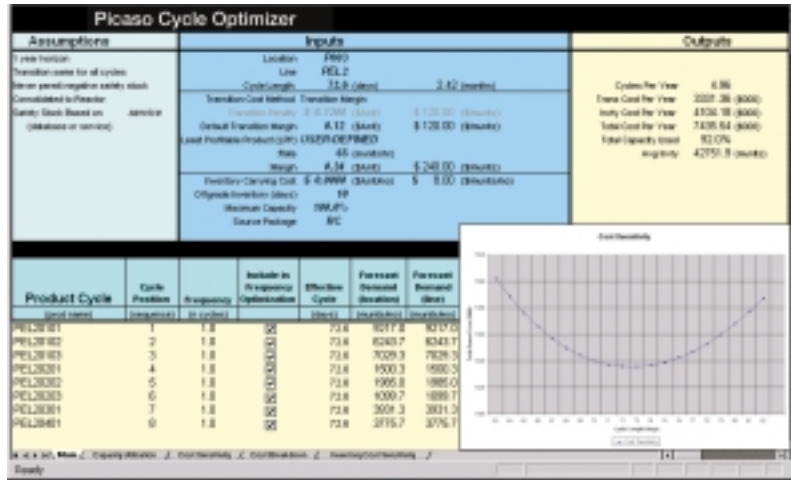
Picaso Cycle Optimizer

Assumptions

1 year horizon
Transition same for all cycles
Never spend negative safety stock
Consolidated in Reader
Safety Stock Based on service
(database or service)

Inputs

Location PH03
Line REL2
Cycle Length 73.9 (days) 2.42 (months)

Transition Cost Method Transition Margin
Transition Penalty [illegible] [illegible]
Default Transition Margin 4.12 (lbs) $ 120.00 (lbs)
Least Profitable Product (LPP) USER-DEFINED
Rate 65 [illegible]
Margin 4.34 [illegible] $ 240.00 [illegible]

Inventory Carrying Cost $ -0.0000 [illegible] $ 0.00 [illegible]
Offgrade Inventory (days) 10
Maximum Capacity 100.0%
Source Package R/C

Outputs

Cycles Per Year 4.95
Trans Cost Per Year 3337.36 ($000)
Invty Cost Per Year 4106.18 ($000)
Total Cost Per Year 7435.54 ($000)
Total Capacity Used 92.0%
Avg Invty 42751.9 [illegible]

| Product Cycle | Cycle Position | Frequency | Include in Frequency Optimization | Effective Cycle | Forecast Demand (location) | Forecast Demand (line) |
|---|---|---|---|---|---|---|
| (prod name) | (sequence) | (# cycles) | | (days) | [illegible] | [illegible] |
| PEL20101 | 1 | 1.0 | ☒ | 73.6 | 9317.8 | 9317.0 |
| PEL20102 | 2 | 1.0 | ☒ | 73.6 | 8243.7 | 8243.7 |
| PEL20103 | 3 | 1.0 | ☒ | 73.6 | 7029.3 | 7029.3 |
| PEL20201 | 4 | 1.0 | ☒ | 73.6 | 1500.3 | 1500.3 |
| PEL20202 | 5 | 1.0 | ☒ | 73.6 | 1985.0 | 1985.0 |
| PEL20203 | 6 | 1.0 | ☒ | 73.6 | 1099.7 | 1099.7 |
| PEL20301 | 7 | 1.0 | ☒ | 73.6 | 3931.3 | 3931.3 |
| PEL20401 | 8 | 1.0 | ☒ | 73.6 | 3776.7 | 3776.7 |

Cost Sensitivity

Main / Capacity Utilization / Cost Sensitivity / Cost Breakdown / Inventory Cost Sensitivity /

Ready